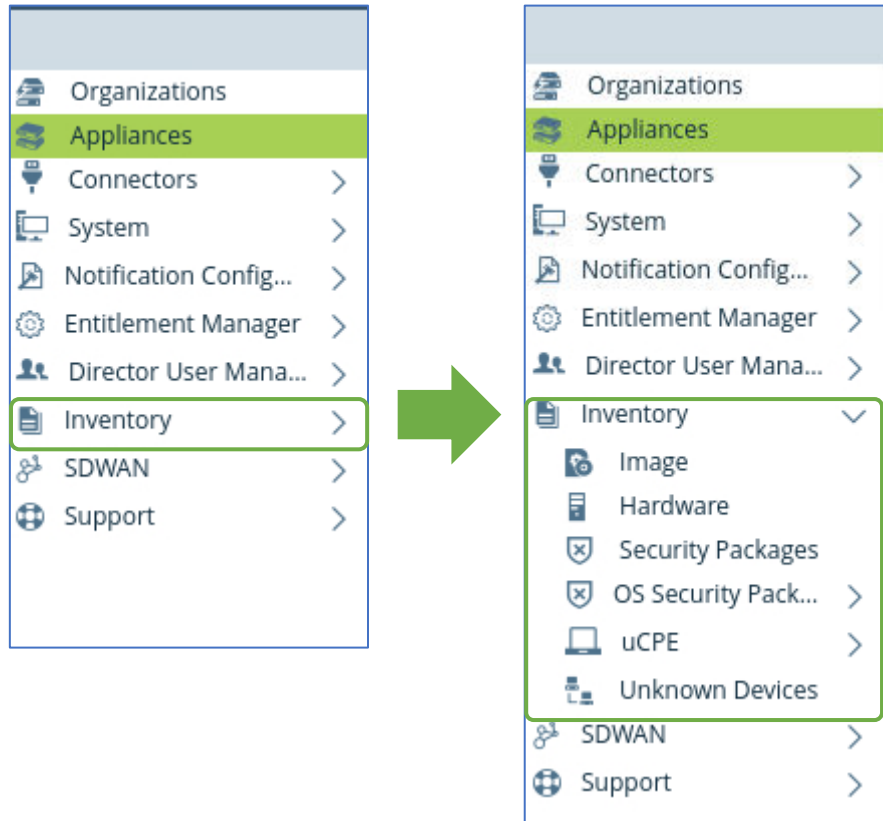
Organizations
Appliances
Connectors
System
Notification Config...
Entitlement Manager
Director User Mana...
Inventory
SDWAN
Support

Organizations
Appliances
Connectors
System
Notification Config...
Entitlement Manager
Director User Mana...
Inventory
Image
Hardware
Security Packages
OS Security Pack...
uCPE
Unknown Devices
SDWAN
Support